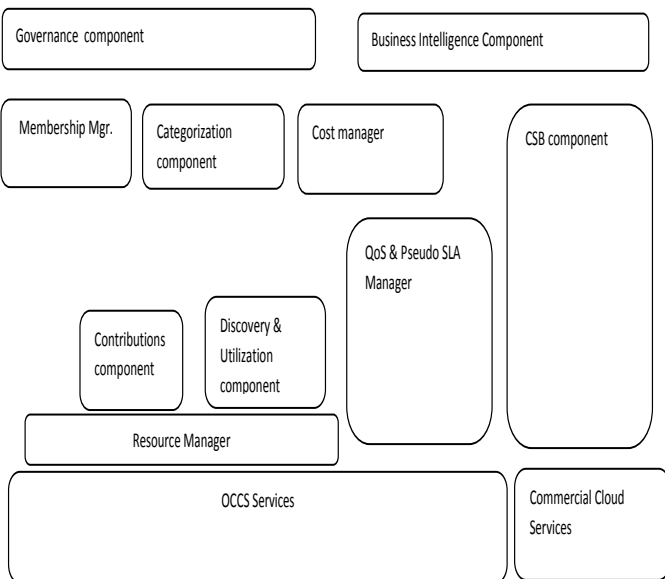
Governance component

Business Intelligence Component

Membership Mgr.

Categorization component

Cost manager

CSB component

QoS & Pseudo SLA Manager

Contributions component

Discovery & Utilization component

Resource Manager

OCCS Services

Commercial Cloud Services